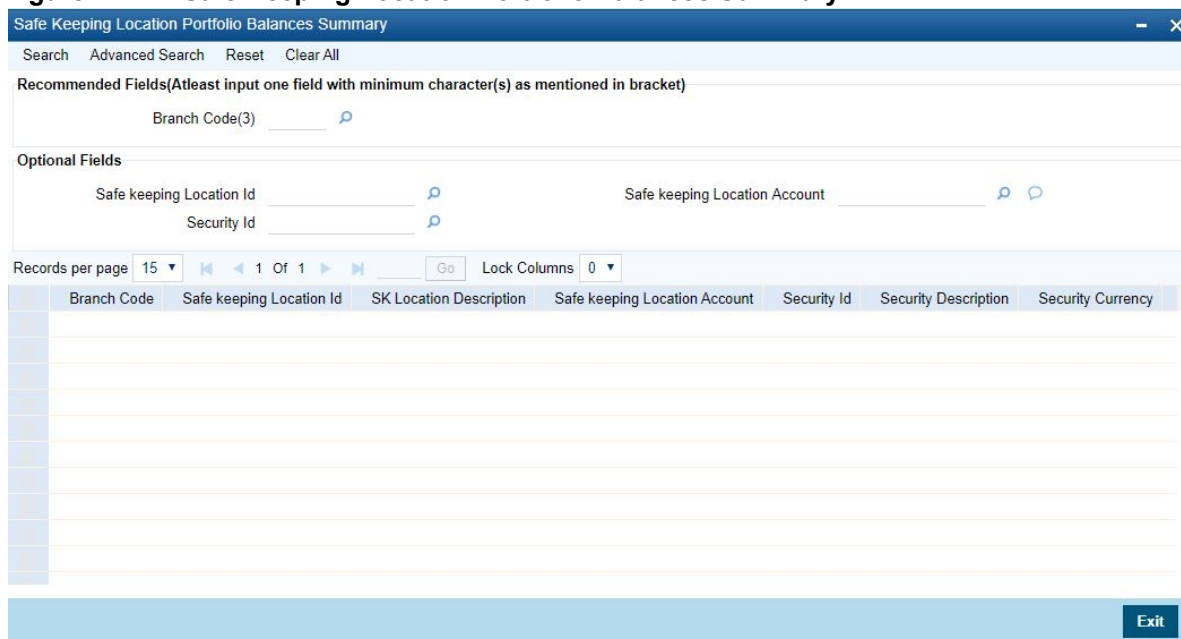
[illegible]

Safe Keeping Location Portfolio Balances Summary

Search Advanced Search Reset Clear All

Recommended Fields(Atleast input one field with minimum character(s) as mentioned in bracket)

Branch Code(3)

Optional Fields

Safe keeping Location Id

Safe keeping Location Account

Security Id

Records per page 15 ▾ 1 Of 1 Go Lock Columns 0 ▾

| | Branch Code | Safe keeping Location Id | SK Location Description | Safe keeping Location Account | Security Id | Security Description | Security Currency |
|---|---|---|---|---|---|---|---|
| | | | | | | | |

Exit